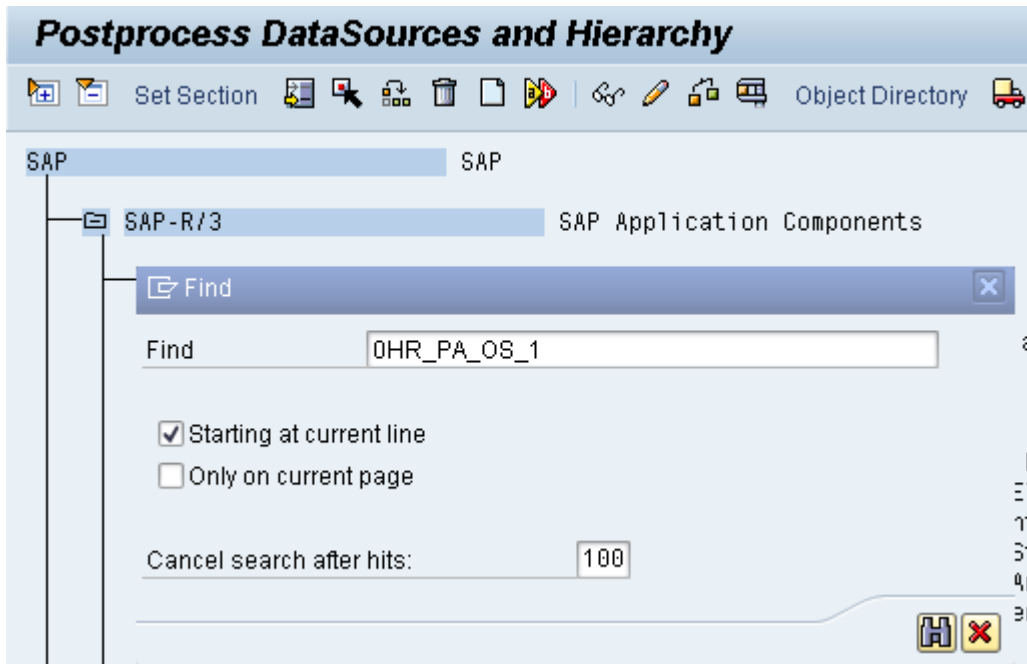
Postprocess DataSources and Hierarchy

Set Section

Object Directory

SAP SAP

SAP-R/3 SAP Application Components

Find

Find 0HR_PA_OS_1

Starting at current line

Only on current page

Cancel search after hits: 100